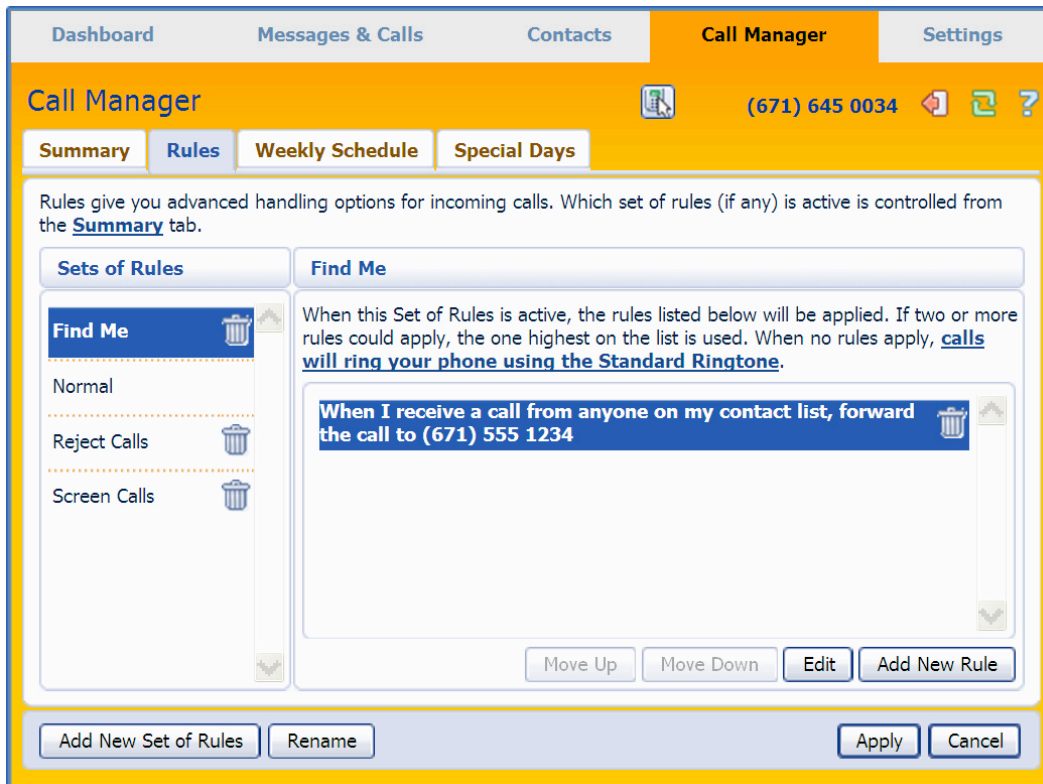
Dashboard Messages & Calls Contacts Call Manager Settings

Call Manager (671) 645 0034

Summary Rules Weekly Schedule Special Days

Rules give you advanced handling options for incoming calls. Which set of rules (if any) is active is controlled from the Summary tab.

Sets of Rules

Find Me

Normal

Reject Calls

Screen Calls

Find Me

When this Set of Rules is active, the rules listed below will be applied. If two or more rules could apply, the one highest on the list is used. When no rules apply, calls will ring your phone using the Standard Ringtone.

When I receive a call from anyone on my contact list, forward the call to (671) 555 1234

Move Up Move Down Edit Add New Rule

Add New Set of Rules Rename Apply Cancel